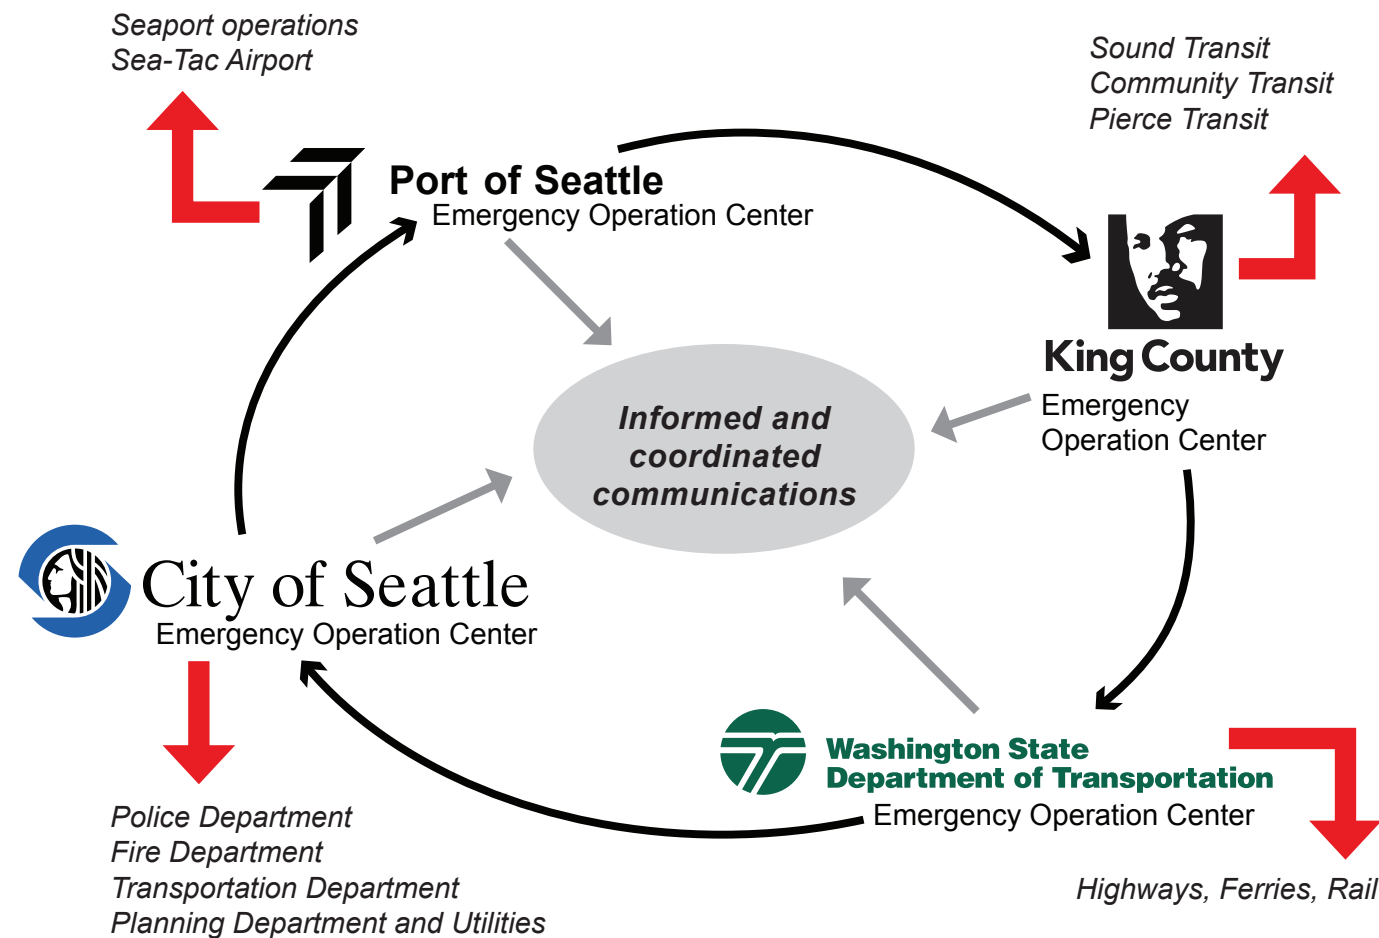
Seaport operations
Sea-Tac Airport

Sound Transit
Community Transit
Pierce Transit

Port of Seattle
Emergency Operation Center

King County
Emergency
Operation Center

Informed and coordinated communications

City of Seattle
Emergency Operation Center

Washington State
Department of Transportation
Emergency Operation Center

Police Department
Fire Department
Transportation Department
Planning Department and Utilities

Highways, Ferries, Rail